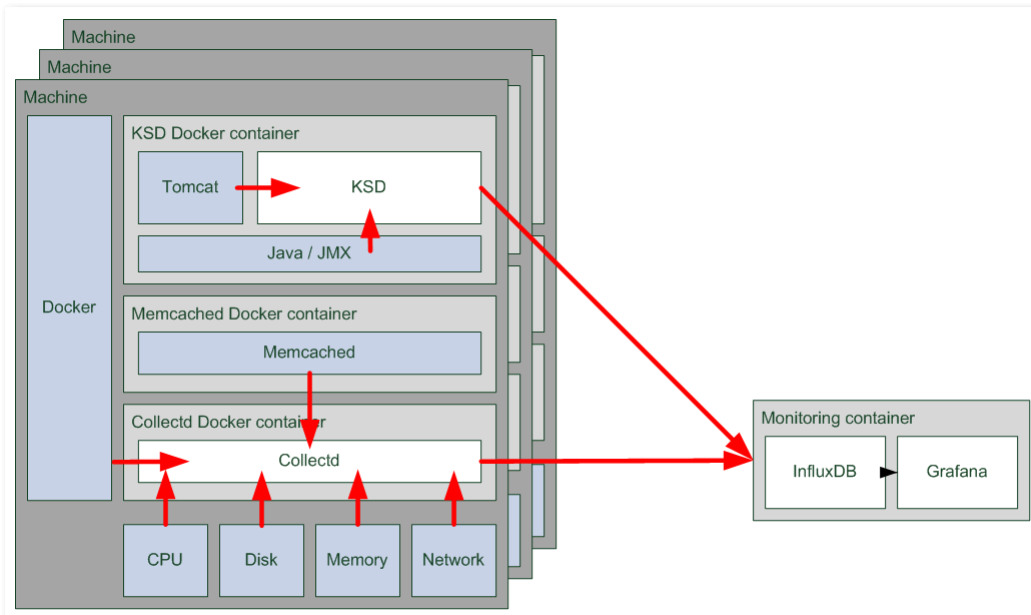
Machine

Machine

Machine

Docker

KSD Docker container

Tomcat

KSD

Java / JMX

Memcached Docker container

Memcached

Collectd Docker container

Collectd

CPU

Disk

Memory

Network

Monitoring container

InfluxDB

Grafana